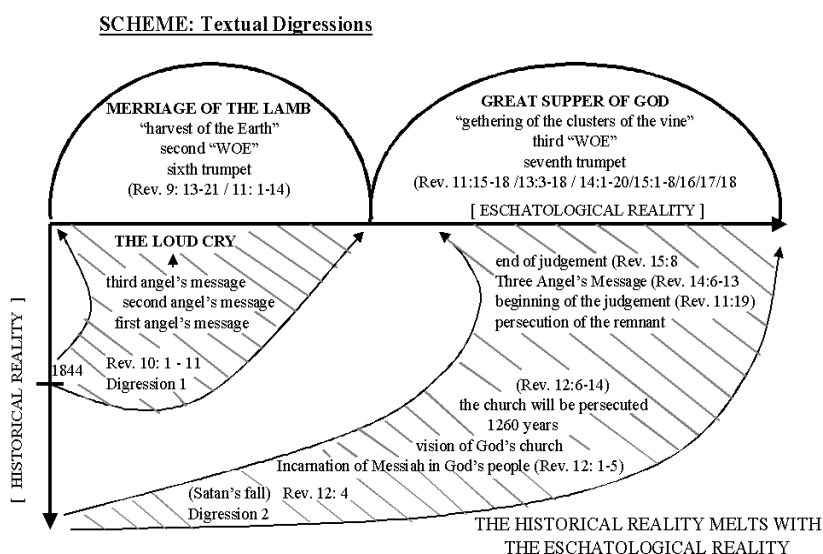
SCHEME: Textual Digressions

MERRIAGE OF THE LAMB
"harvest of the Earth"
second "WOE"
sixth trumpet
(Rev. 9: 13-21 / 11: 1-14)

GREAT SUPPER OF GOD
"gethering of the clusters of the vine"
third "WOE"
seventh trumpet
(Rev. 11:15-18 /13:3-18 / 14:1-20/15:1-8/16/17/18

[ ESCHATOLOGICAL REALITY ]

THE LOUD CRY
third angel's message
second angel's message
first angel's message

1844

Rev. 10: 1 - 11
Digression 1

end of judgement (Rev. 15:8
Three Angel's Message (Rev. 14:6-13
beginning of the judgement (Rev. 11:19)
persecution of the remnant

(Rev. 12:6-14)
the church will be persecuted
1260 years
vision of God's church
Incarnation of Messiah in God's people (Rev. 12: 1-5)

(Satan's fall) Rev. 12: 4
Digression 2

[ HISTORICAL REALITY ]

THE HISTORICAL REALITY MELTS WITH THE ESCHATOLOGICAL REALITY